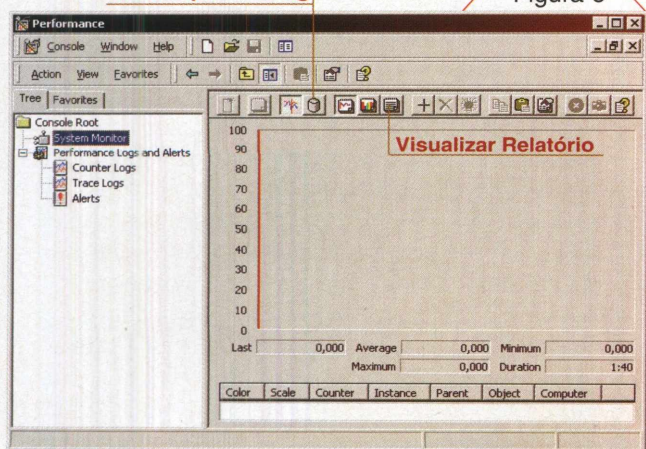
Figura 6

Performance

Console Window Help

Action View Favorites

Tree | Favorites

Console Root
System Monitor
Performance Logs and Alerts
Counter Logs
Trace Logs
Alerts

Visualizar Relatório

100
90
80
70
60
50
40
30
20
10
0

Last 0,000 Average 0,000 Minimum 0,000
Maximum 0,000 Duration 1:40

| Color | Scale | Counter | Instance | Parent | Object | Computer |
|---|---|---|---|---|---|---|